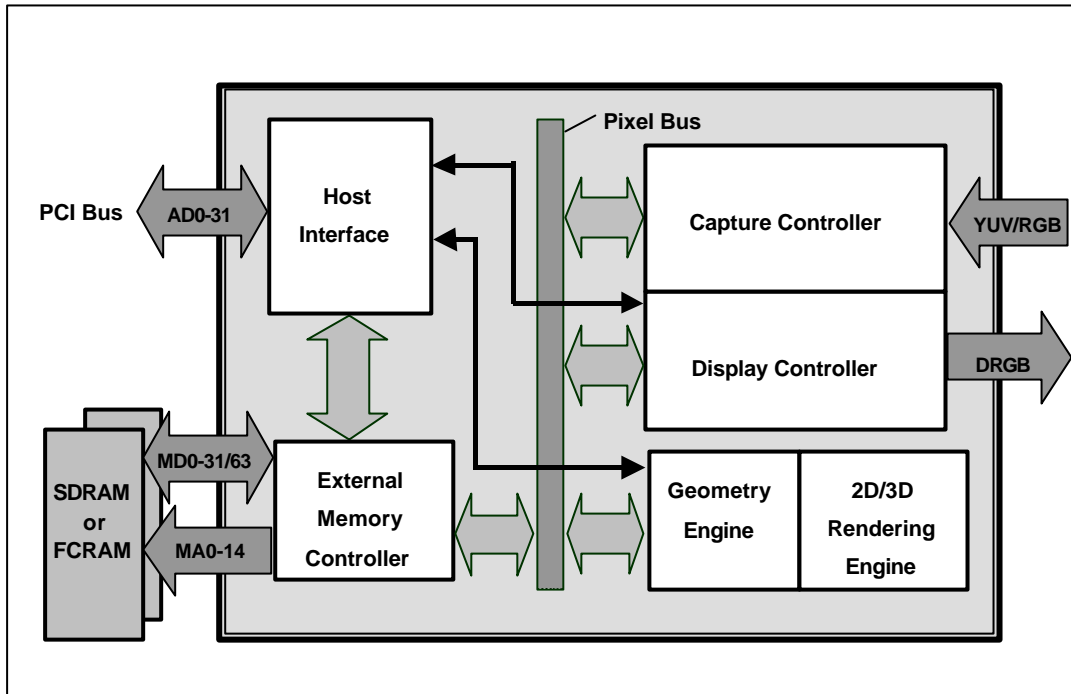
Pixel Bus

PCI Bus

AD0-31

Host Interface

Capture Controller

YUV/RGB

Display Controller

DRGB

MD0-31/63

SDRAM or FCRAM

MA0-14

External Memory Controller

Geometry Engine

2D/3D Rendering Engine